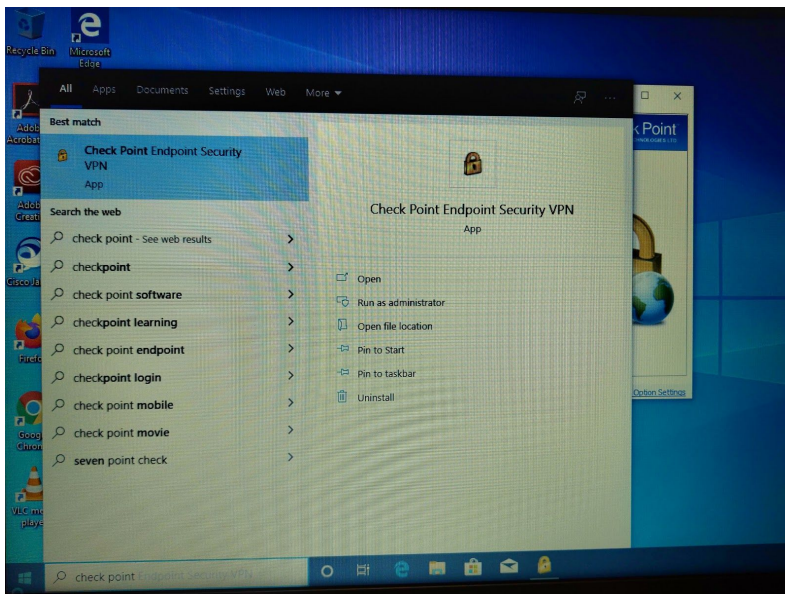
Recycle Bin

Microsoft Edge

Adob Acrobat

Adob Creati

Cisco Ja

Firefo

Goog Chrom

VLC me playe

All Apps Documents Settings Web More

Best match

Check Point Endpoint Security VPN

App

Search the web

check point - See web results

checkpoint

check point software

checkpoint learning

check point endpoint

checkpoint login

check point mobile

check point movie

seven point check

Check Point Endpoint Security VPN

App

Open

Run as administrator

Open file location

Pin to Start

Pin to taskbar

Uninstall

Check Point

Option Settings

check point Endpoint Security VPN